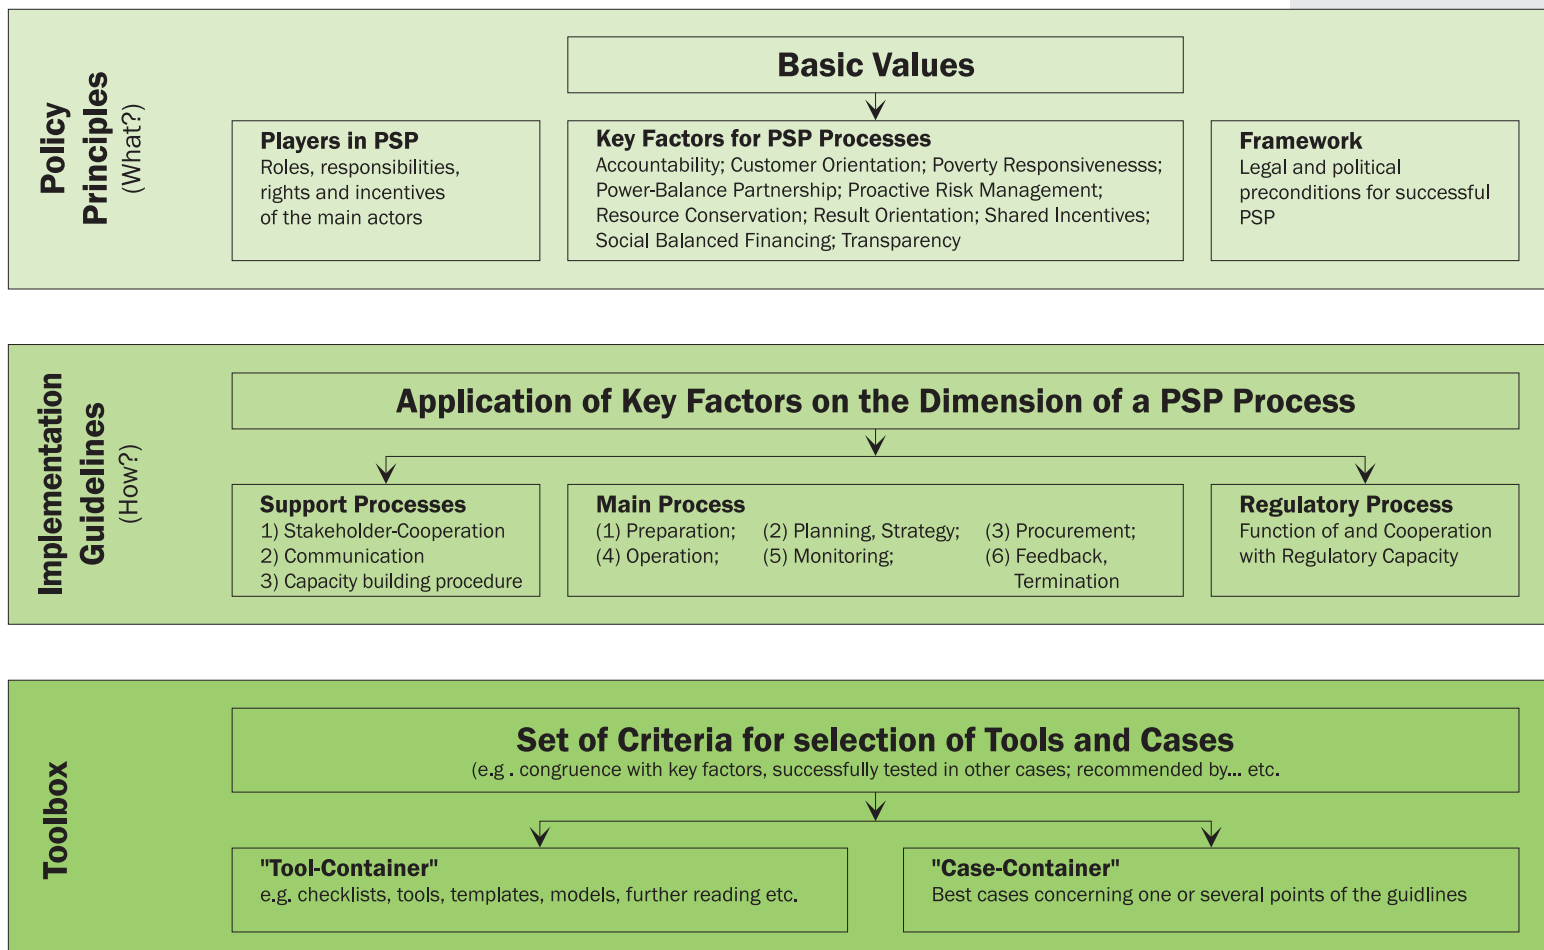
Policy Principles (What?)

Basic Values

Players in PSP
Roles, responsibilities, rights and incentives of the main actors

Key Factors for PSP Processes
Accountability; Customer Orientation; Poverty Responsivenesss; Power-Balance Partnership; Proactive Risk Management; Resource Conservation; Result Orientation; Shared Incentives; Social Balanced Financing; Transparency

Framework
Legal and political preconditions for successful PSP

Implementation Guidelines (How?)

Application of Key Factors on the Dimension of a PSP Process

Support Processes
1) Stakeholder-Cooperation
2) Communication
3) Capacity building procedure

Main Process
(1) Preparation; (2) Planning, Strategy; (3) Procurement;
(4) Operation; (5) Monitoring; (6) Feedback, Termination

Regulatory Process
Function of and Cooperation with Regulatory Capacity

Toolbox

Set of Criteria for selection of Tools and Cases
(e.g . congruence with key factors, successfully tested in other cases; recommended by... etc.

"Tool-Container"
e.g. checklists, tools, templates, models, further reading etc.

"Case-Container"
Best cases concerning one or several points of the guidlines